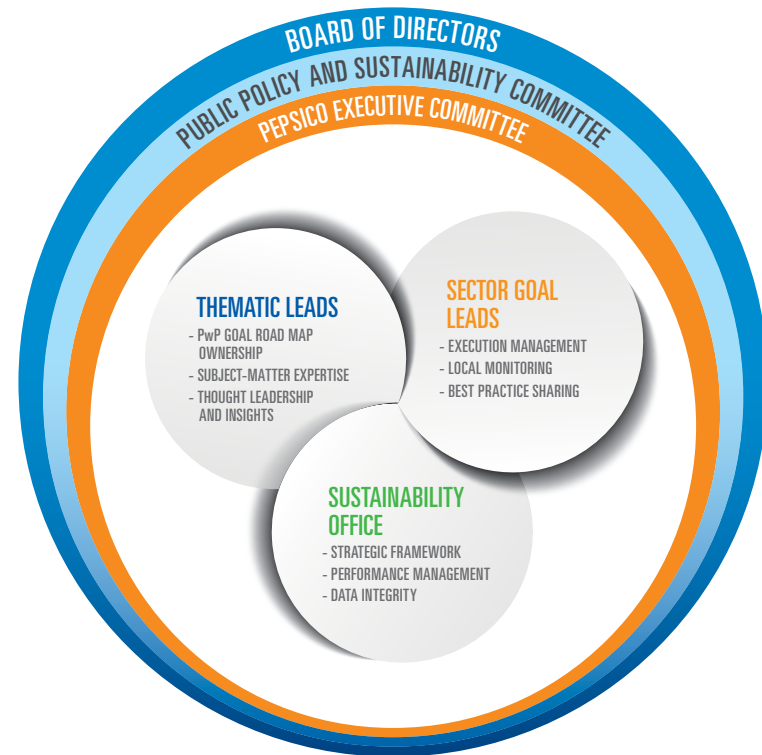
BOARD OF DIRECTORS

PUBLIC POLICY AND SUSTAINABILITY COMMITTEE

PEPSICO EXECUTIVE COMMITTEE

THEMATIC LEADS
- PwP GOAL ROAD MAP OWNERSHIP
- SUBJECT-MATTER EXPERTISE
- THOUGHT LEADERSHIP AND INSIGHTS

SECTOR GOAL LEADS
- EXECUTION MANAGEMENT
- LOCAL MONITORING
- BEST PRACTICE SHARING

SUSTAINABILITY OFFICE
- STRATEGIC FRAMEWORK
- PERFORMANCE MANAGEMENT
- DATA INTEGRITY